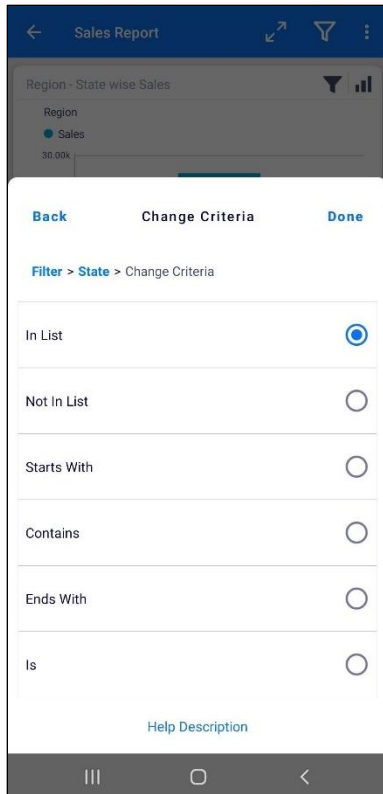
Sales Report

Region - State wise Sales

Region

Sales

30.00k

Back

Change Criteria

Done

Filter > State > Change Criteria

In List

Not In List

Starts With

Contains

Ends With

Is

Help Description